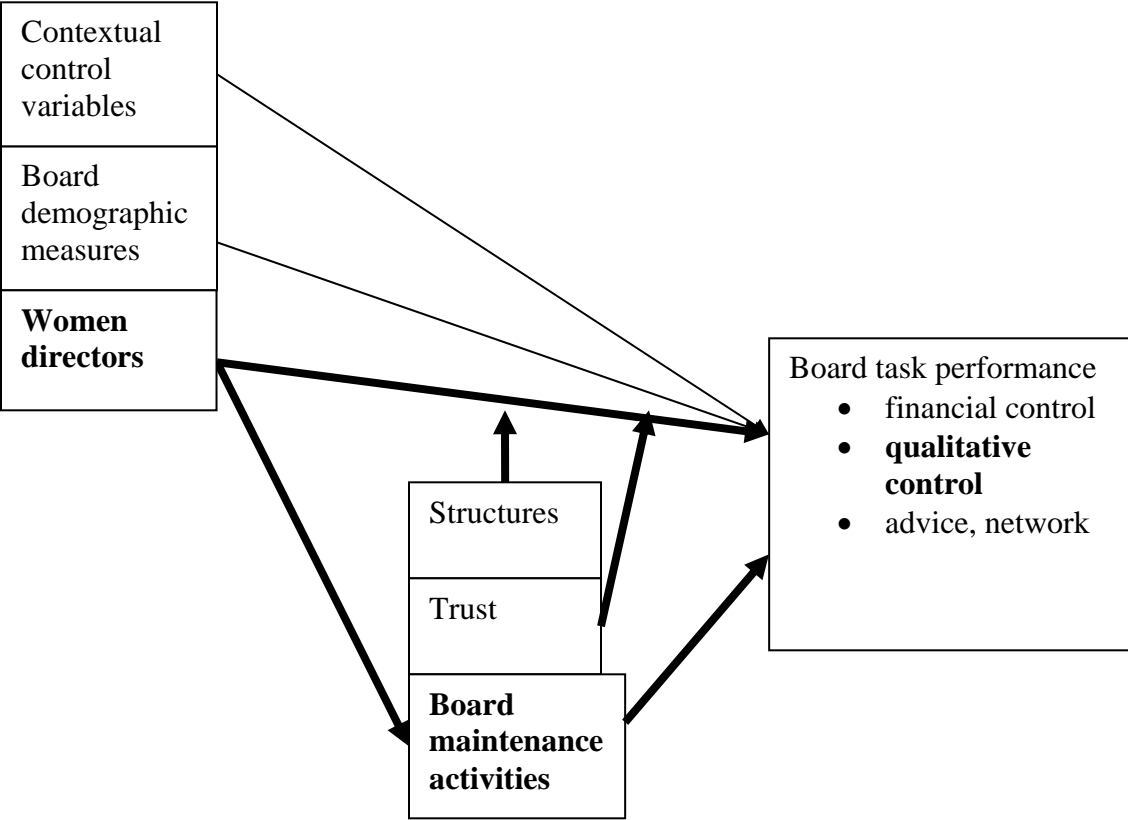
Contextual control variables

Board demographic measures

**Women directors**

Board task performance
- financial control
- **qualitative control**
- advice, network

Structures

Trust

**Board maintenance activities**